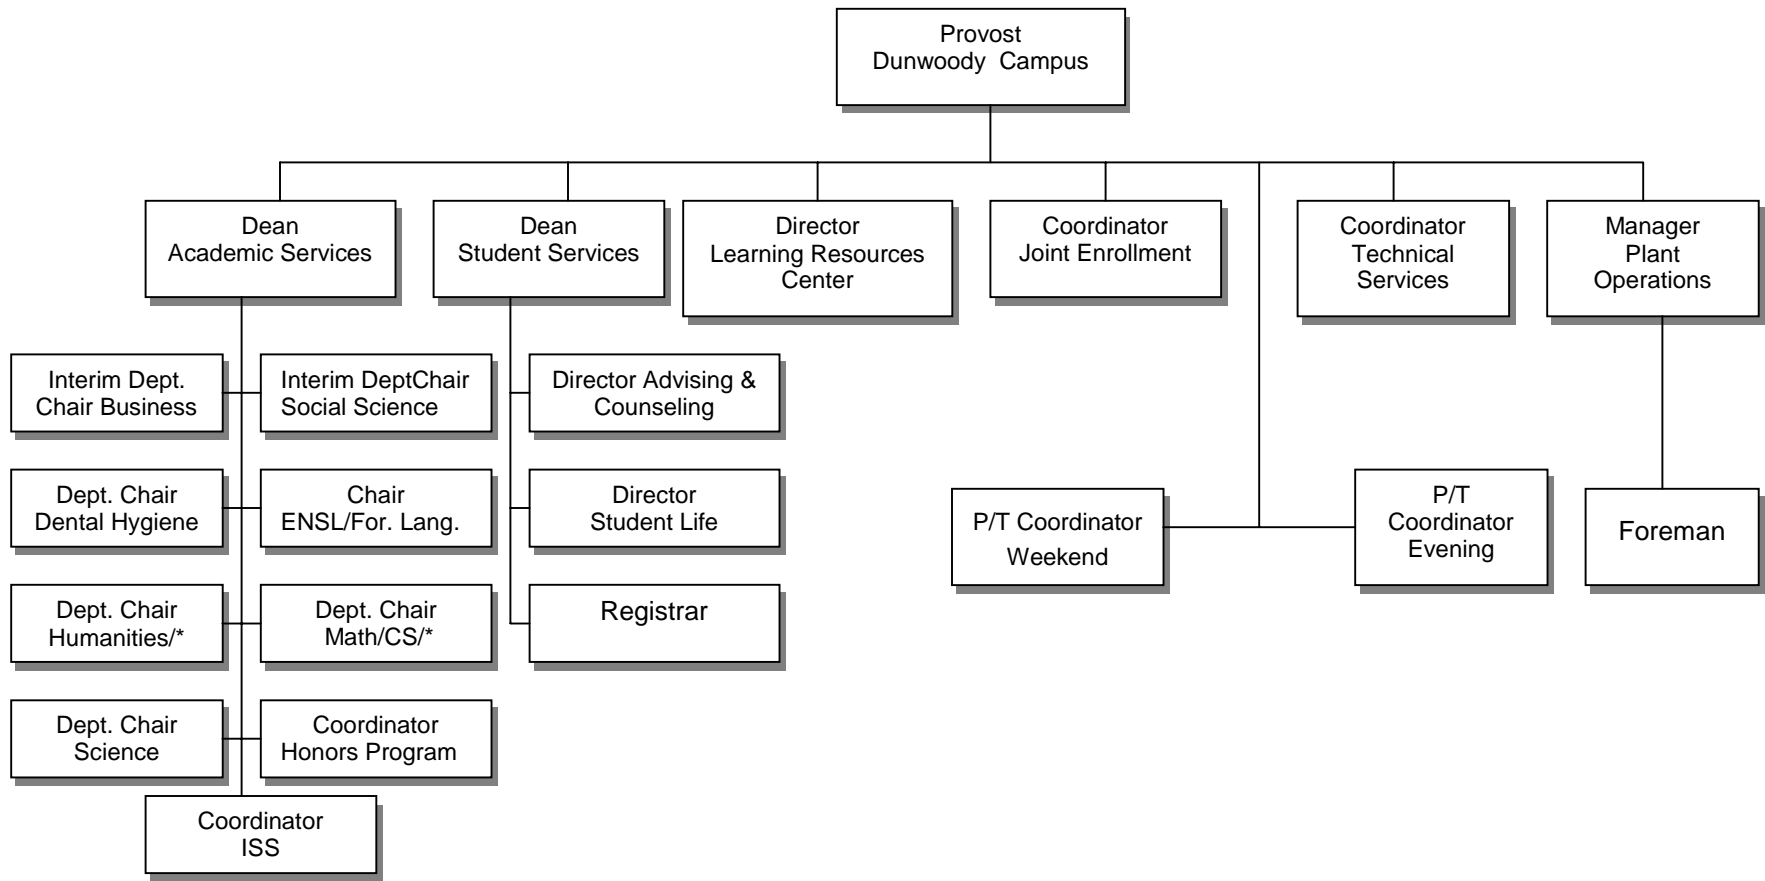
Provost
Dunwoody Campus

Dean
Academic Services

Dean
Student Services

Director
Learning Resources Center

Coordinator
Joint Enrollment

Coordinator
Technical Services

Manager
Plant Operations

Interim Dept. Chair Business

Interim DeptChair Social Science

Dept. Chair
Dental Hygiene

Chair
ENSL/For. Lang.

Dept. Chair
Humanities/*

Dept. Chair
Math/CS/*

Dept. Chair
Science

Coordinator
Honors Program

Coordinator
ISS

Director Advising & Counseling

Director
Student Life

Registrar

P/T Coordinator
Weekend

P/T
Coordinator
Evening

Foreman